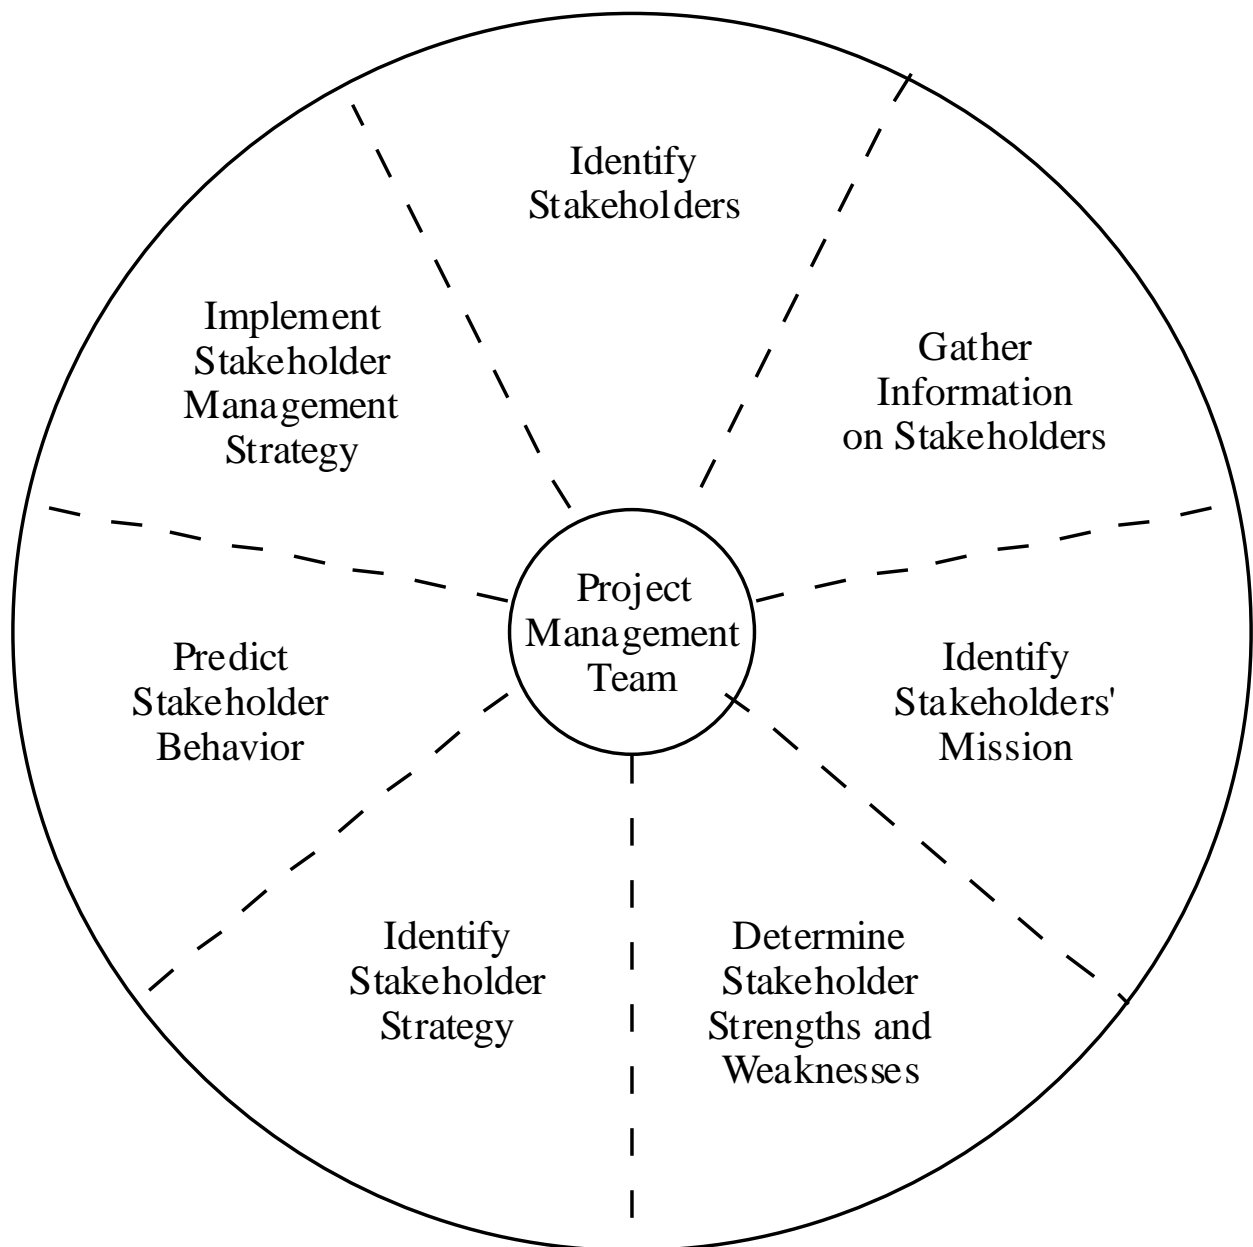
Identify Stakeholders

Gather Information on Stakeholders

Identify Stakeholders' Mission

Determine Stakeholder Strengths and Weaknesses

Identify Stakeholder Strategy

Predict Stakeholder Behavior

Implement Stakeholder Management Strategy

Project Management Team